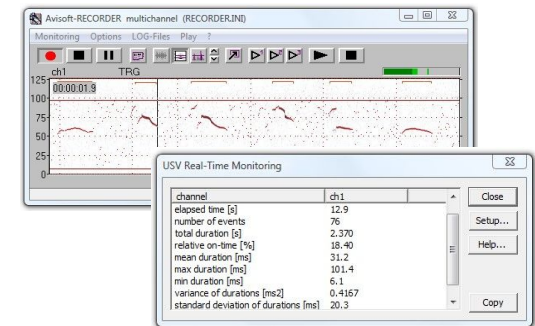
Avisoft-RECORDER multichannel (RECORDER.INI)

Monitoring Options LOG-Files Play ?

ch1 TRG

125
00:00:01.9
100
75
50
25
0

USV Real-Time Monitoring

| channel | ch1 |
|---|---|
| elapsed time [s] | 12.9 |
| number of events | 76 |
| total duration [s] | 2.370 |
| relative on-time [%] | 18.40 |
| mean duration [ms] | 31.2 |
| max duration [ms] | 101.4 |
| min duration [ms] | 6.1 |
| variance of durations [ms2] | 0.4167 |
| standard deviation of durations [ms] | 20.3 |

Close
Setup...
Help...
Copy